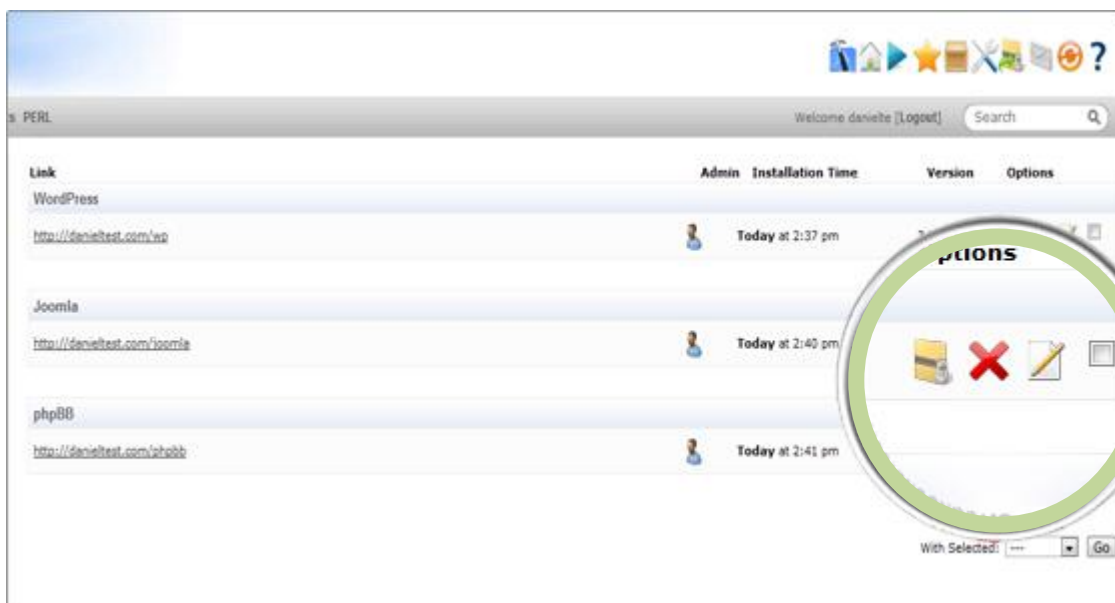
s PERL

Welcome danielte [Logout]

Search

| Link | Admin | Installation Time | Version | Options |
|---|---|---|---|---|
| WordPress | | | | |
| http://danieltest.com/wp | | Today at 2:37 pm | | |
| Joomla | | | | |
| http://danieltest.com/joomla | | Today at 2:40 pm | | |
| phpBB | | | | |
| http://danieltest.com/phpbb | | Today at 2:41 pm | | |

ptions

With Selected: --- Go